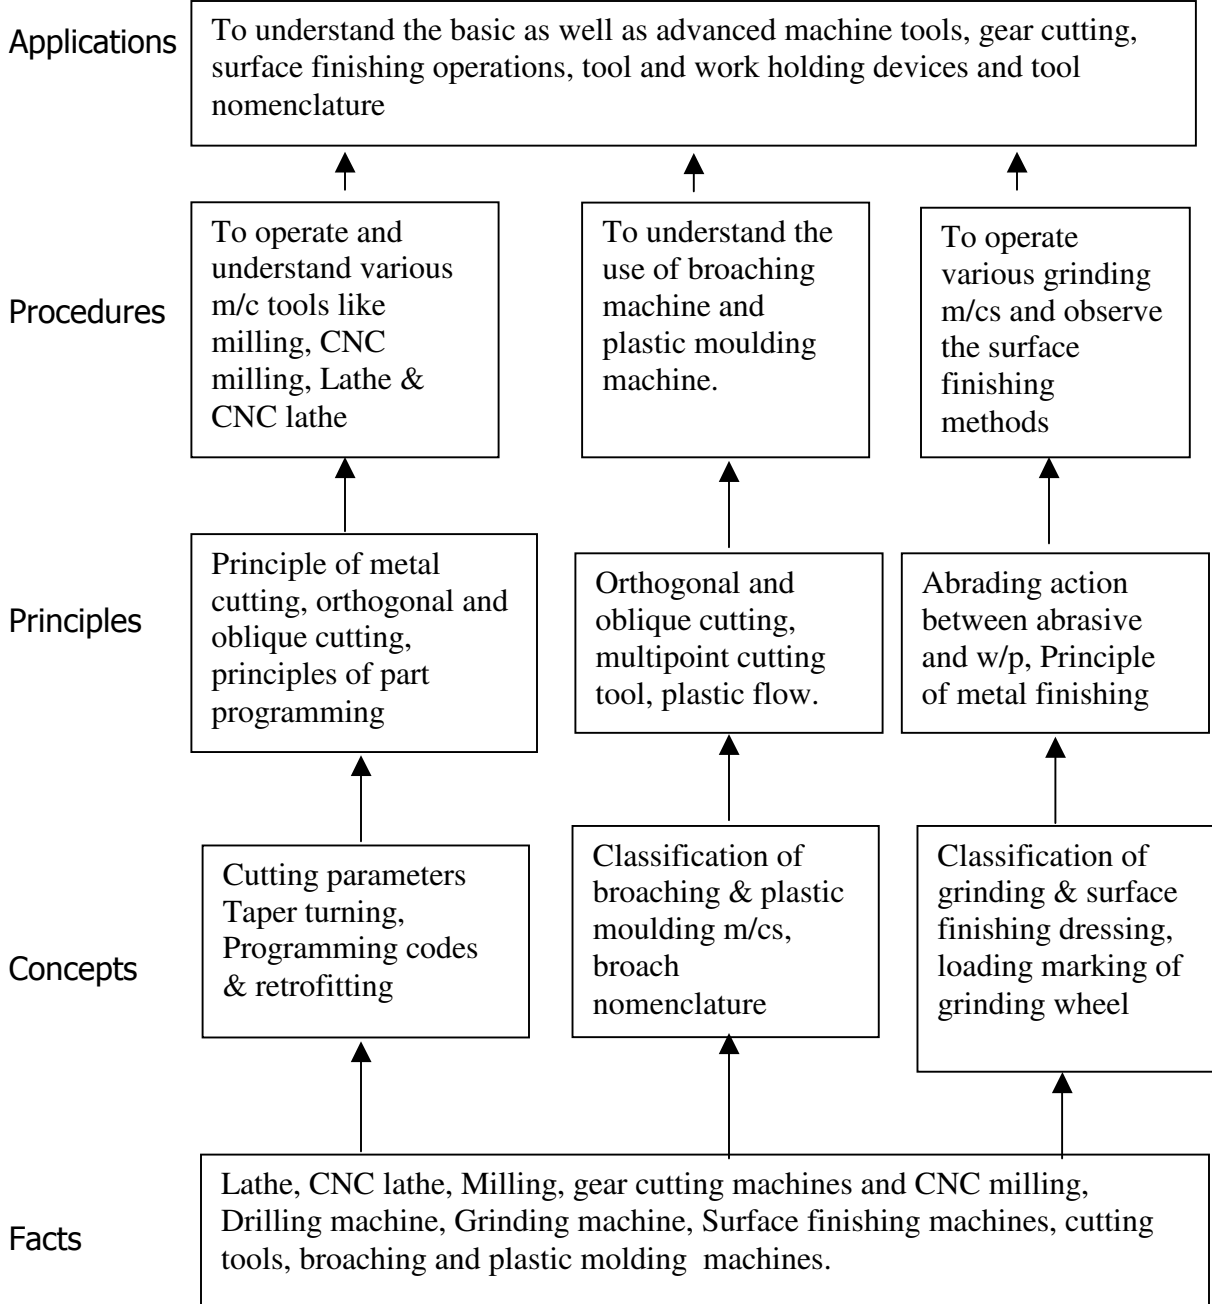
Applications

To understand the basic as well as advanced machine tools, gear cutting, surface finishing operations, tool and work holding devices and tool nomenclature

Procedures

To operate and understand various m/c tools like milling, CNC milling, Lathe & CNC lathe

To understand the use of broaching machine and plastic moulding machine.

To operate various grinding m/cs and observe the surface finishing methods

Principles

Principle of metal cutting, orthogonal and oblique cutting, principles of part programming

Orthogonal and oblique cutting, multipoint cutting tool, plastic flow.

Abrading action between abrasive and w/p, Principle of metal finishing

Concepts

Cutting parameters Taper turning, Programming codes & retrofitting

Classification of broaching & plastic moulding m/cs, broach nomenclature

Classification of grinding & surface finishing dressing, loading marking of grinding wheel

Facts

Lathe, CNC lathe, Milling, gear cutting machines and CNC milling, Drilling machine, Grinding machine, Surface finishing machines, cutting tools, broaching and plastic molding machines.